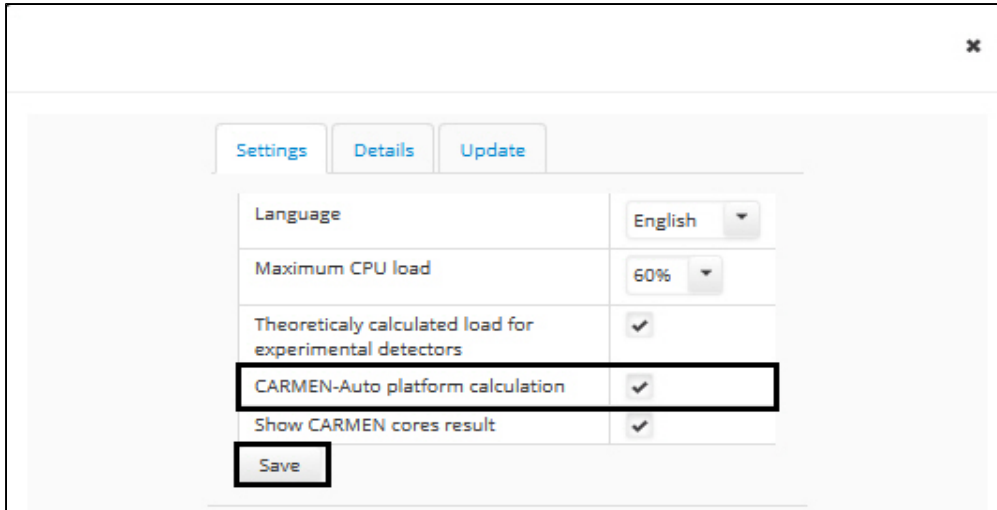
×

Settings | Details | Update

| | |
|---|---|
| Language | English |
| Maximum CPU load | 60% |
| Theoreticaly calculated load for experimental detectors | ✔ |
| CARMEN-Auto platform calculation | ✔ |
| Show CARMEN cores result | ✔ |

Save